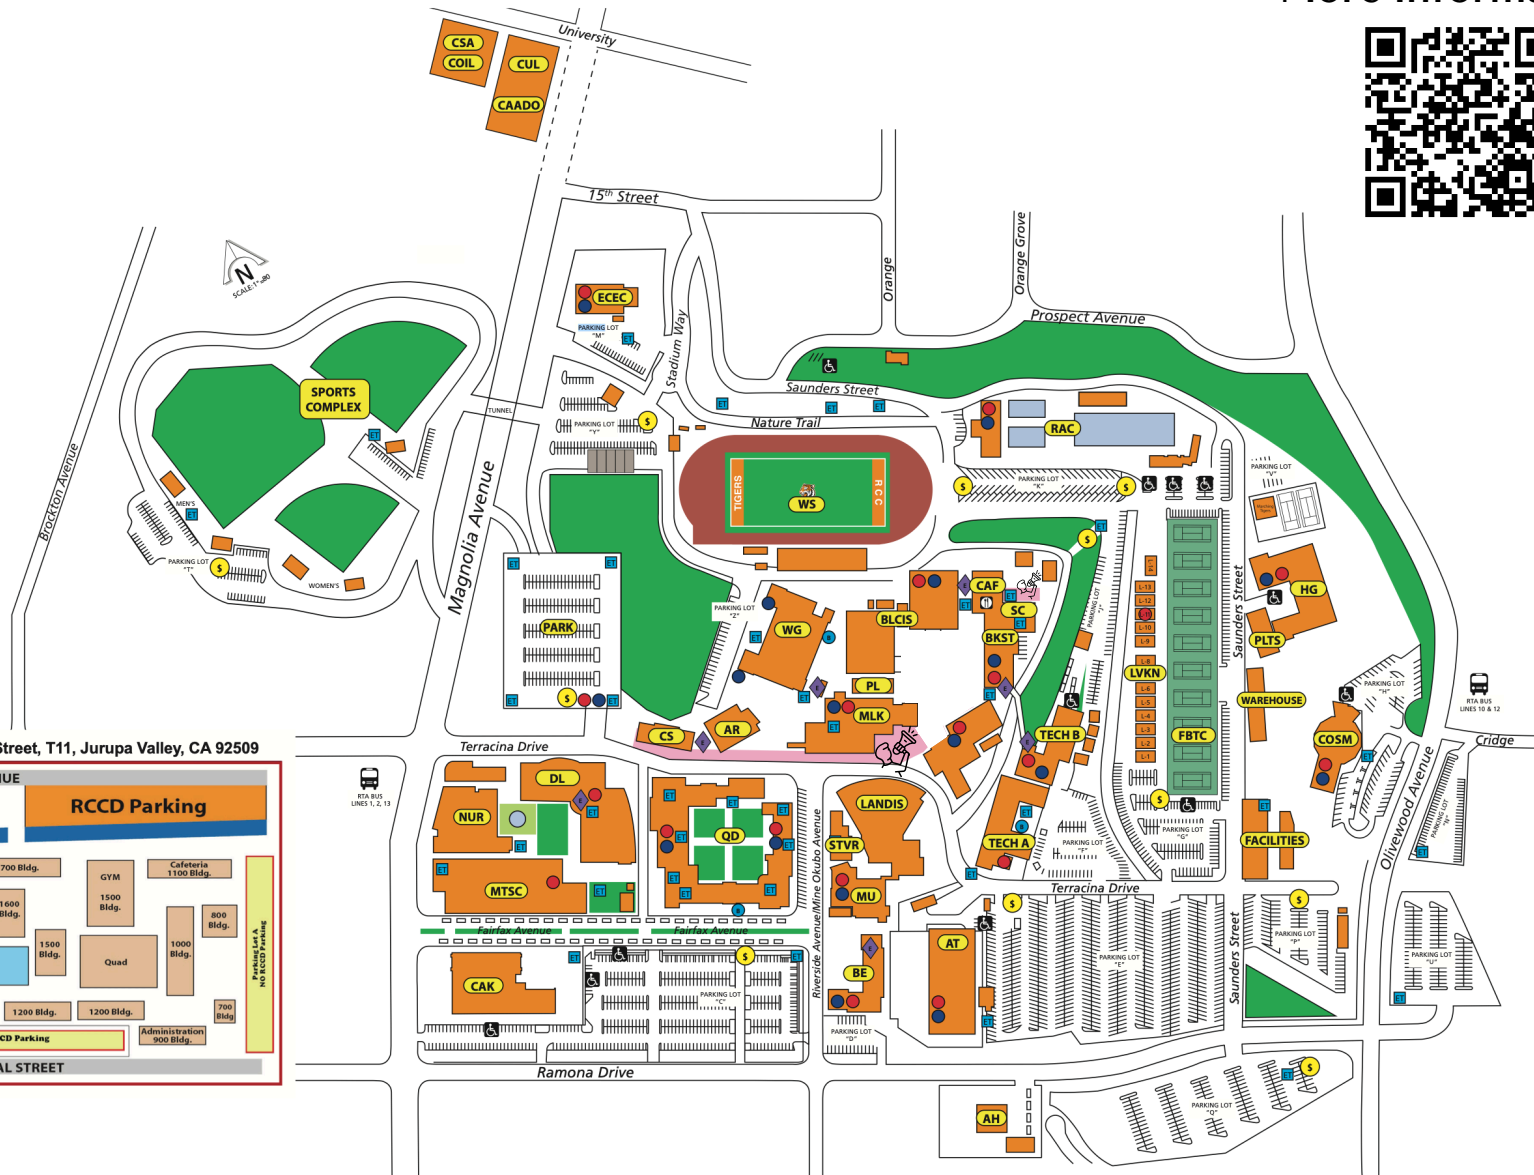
More Inform

CSA
COIL
CUL
CAADO
University
15th Street
N
SCALE:1"=80
ECEC
PARKING LOT "M"
Stadium Way
Orange
Orange Grove
Prospect Avenue
Saunders Street
Nature Trail
SPORTS COMPLEX
TUNNEL
PARKING LOT "Y"
Brockton Avenue
MEN'S
PARKING LOT "T"
WOMEN'S
Magnolia Avenue
TIGERS
WS
RCC
RAC
PARKING LOT "K"
PARKING LOT "V"
PARK
PARKING LOT "Z"
WG
CAF
SC
BLCIS
BKST
PL
MLK
AR
CS
LVKN
TECH B
FBTC
Saunders Street
HG
PLTS
WAREHOUSE
PARKING LOT "H"
RTA BUS LINES 10 & 12
COSM
Cridge
Olivewood Avenue
PARKING LOT "N"
Terracina Drive
Street, T11, Jurupa Valley, CA 92509
RCCD Parking
RTA BUS LINES 1, 2, 13
DL
NUR
QD
LANDIS
STVR
TECH A
PARKING LOT "F"
PARKING LOT "G"
FACILITIES
MTSC
MU
Terracina Drive
Fairfax Avenue
Fairfax Avenue
Riverside Avenue/Mine Okubo Avenue
AT
BE
CAK
PARKING LOT "C"
PARKING LOT "E"
PARKING LOT "P"
PARKING LOT "U"
PARKING LOT "D"
Saunders Street
Ramona Drive
AH
PARKING LOT "Q"
L-1
L-2
L-3
L-4
L-5
L-6
L-7
L-8
L-9
L-10
L-11
L-12
L-13
L-14
UE
700 Bldg.
GYM
1500 Bldg.
Cafeteria 1100 Bldg.
1600 Bldg.
800 Bldg.
1500 Bldg.
Quad
1000 Bldg.
Parking Lot A NO RCCD Parking
1200 Bldg.
1200 Bldg.
700 Bldg
Administration 900 Bldg.
CD Parking
AL STREET